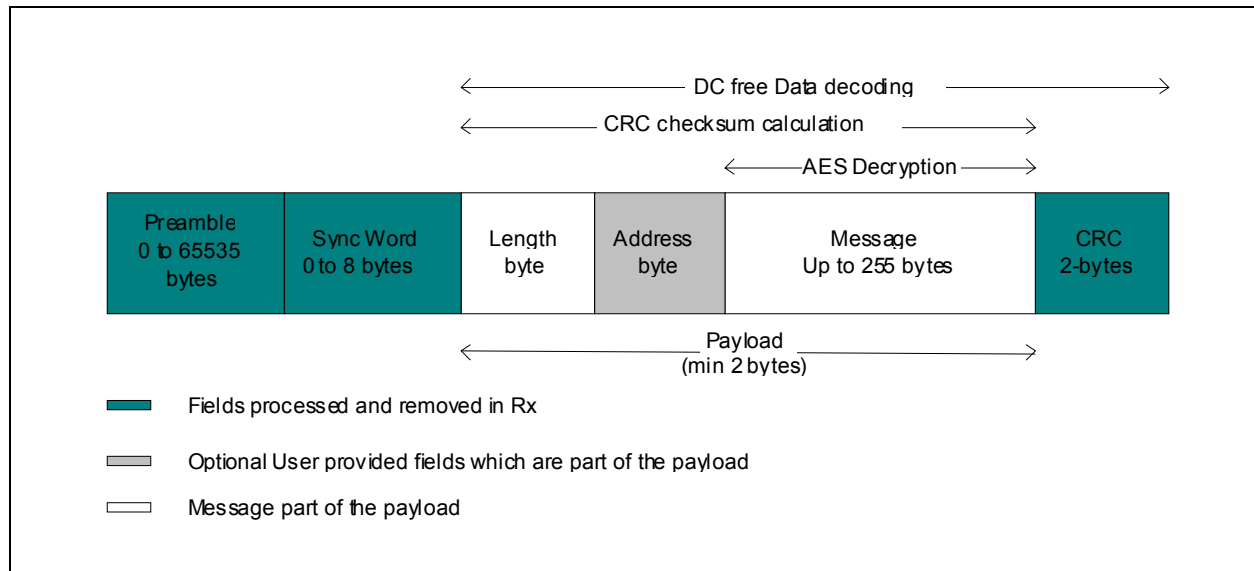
DC free Data decoding

CRC checksum calculation

AES Decryption

| Preamble 0 to 65535 bytes | Sync Word 0 to 8 bytes | Length byte | Address byte | Message Up to 255 bytes | CRC 2-bytes |
|---|---|---|---|---|---|

Payload
(min 2 bytes)

Fields processed and removed in Rx

Optional User provided fields which are part of the payload

Message part of the payload